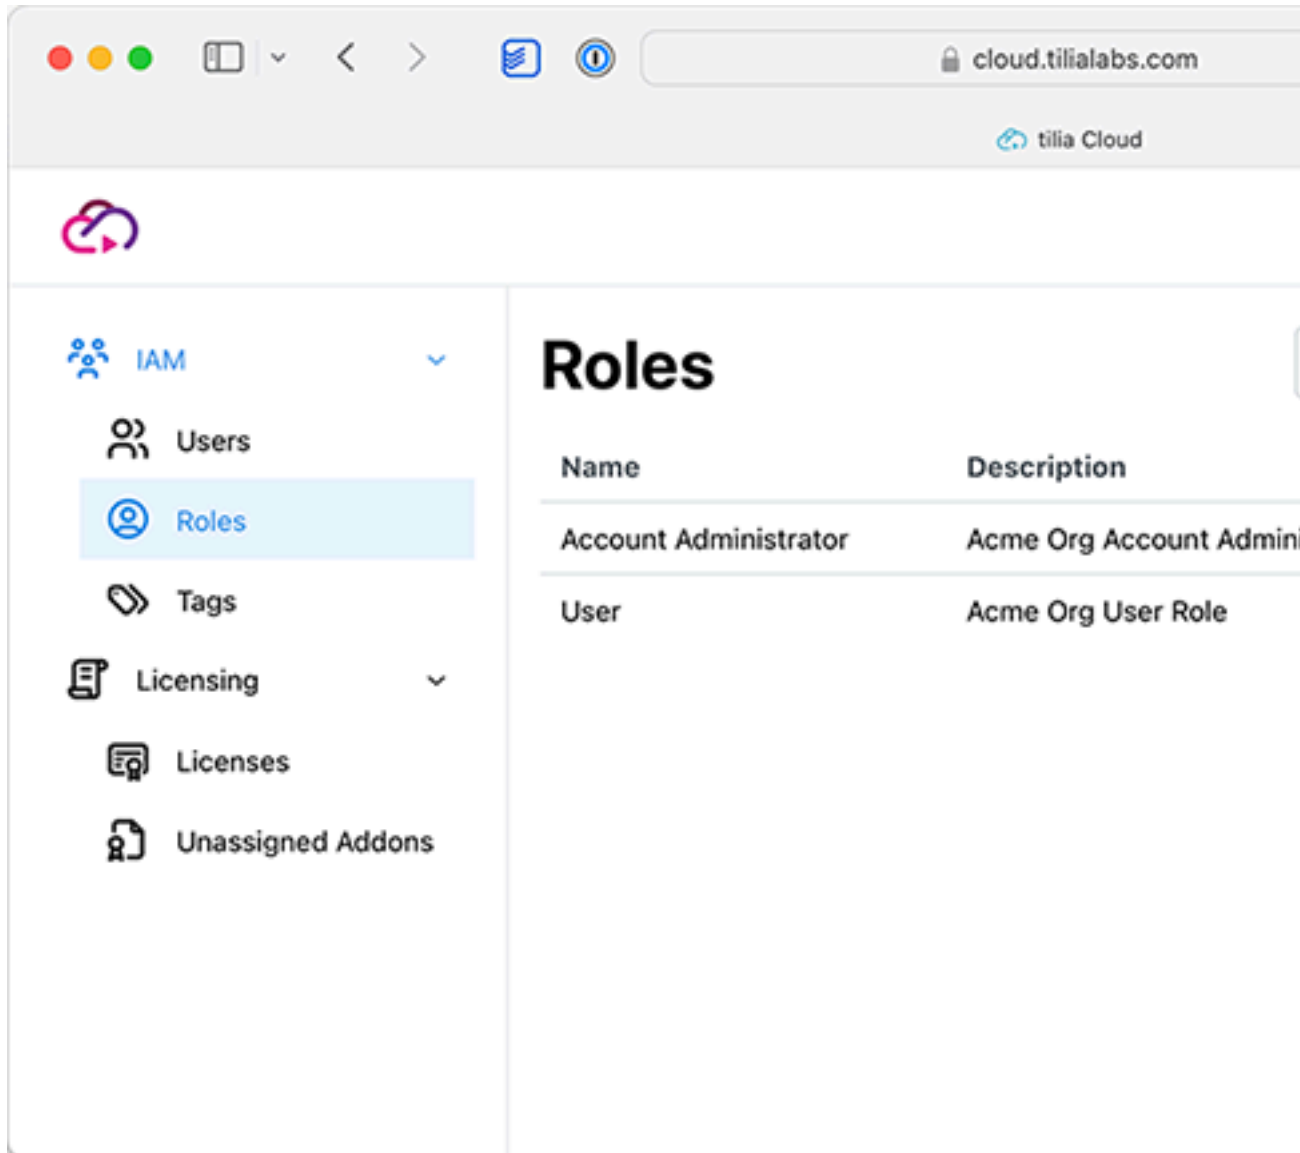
cloud.tilialabs.com

tilia Cloud

IAM

Users

Roles

Tags

Licensing

Licenses

Unassigned Addons

Roles

| Name | Description |
|---|---|
| Account Administrator | Acme Org Account Admin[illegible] |
| User | Acme Org User Role |